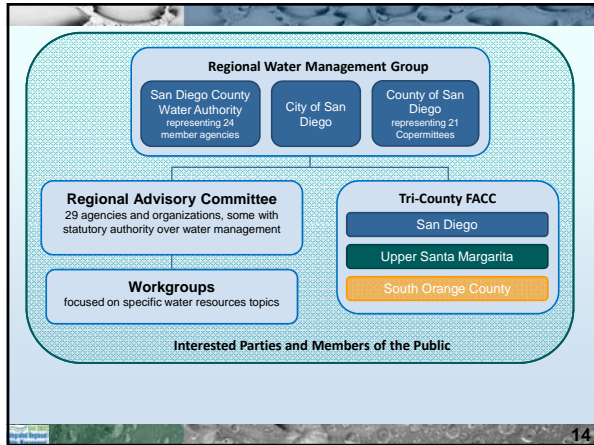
Regional Water Management Group

San Diego County Water Authority
representing 24 member agencies

City of San Diego

County of San Diego
representing 21 Copermittees

Regional Advisory Committee
29 agencies and organizations, some with statutory authority over water management

Workgroups
focused on specific water resources topics

Tri-County FACC

San Diego

Upper Santa Margarita

South Orange County

Interested Parties and Members of the Public

14